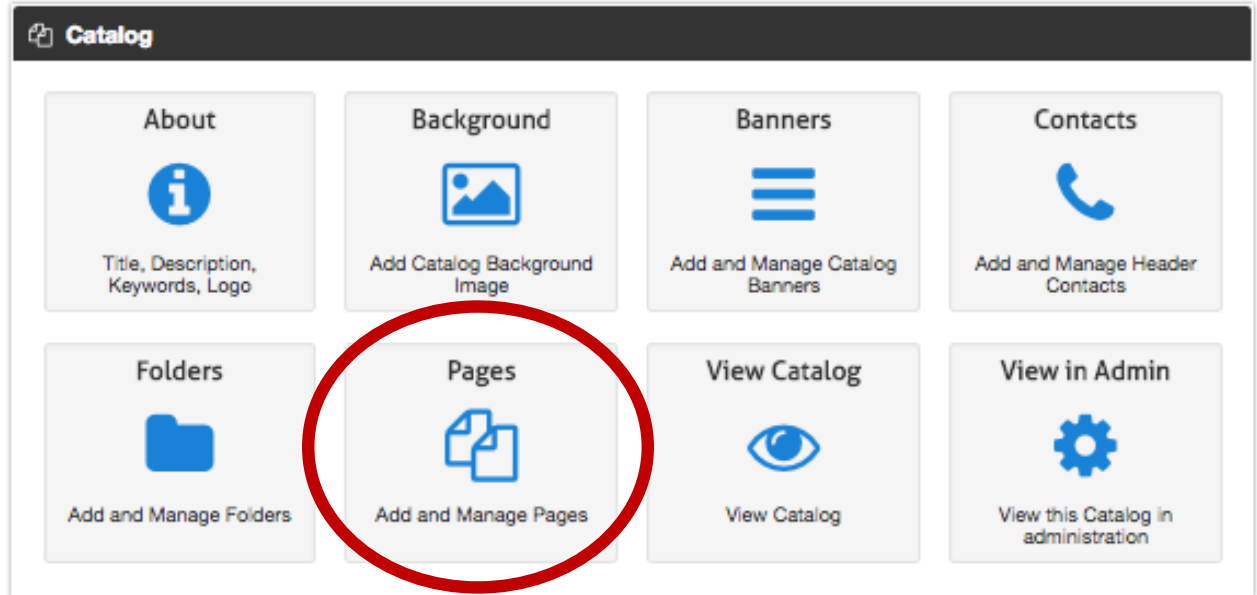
Catalog

About

Title, Description, Keywords, Logo

Background

Add Catalog Background Image

Banners

Add and Manage Catalog Banners

Contacts

Add and Manage Header Contacts

Folders

Add and Manage Folders

Pages

Add and Manage Pages

View Catalog

View Catalog

View in Admin

View this Catalog in administration